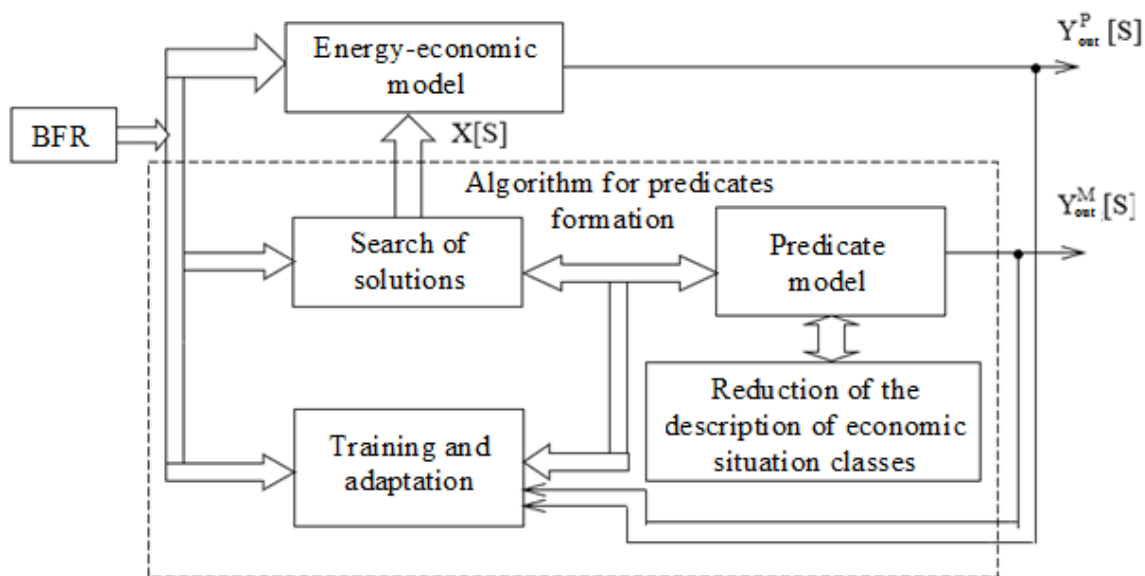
Energy-economic model

$Y_{out}^{P}$ [S]

BFR

X[S]

Algorithm for predicates formation

$Y_{out}^{M}$ [S]

Search of solutions

Predicate model

Reduction of the description of economic situation classes

Training and adaptation